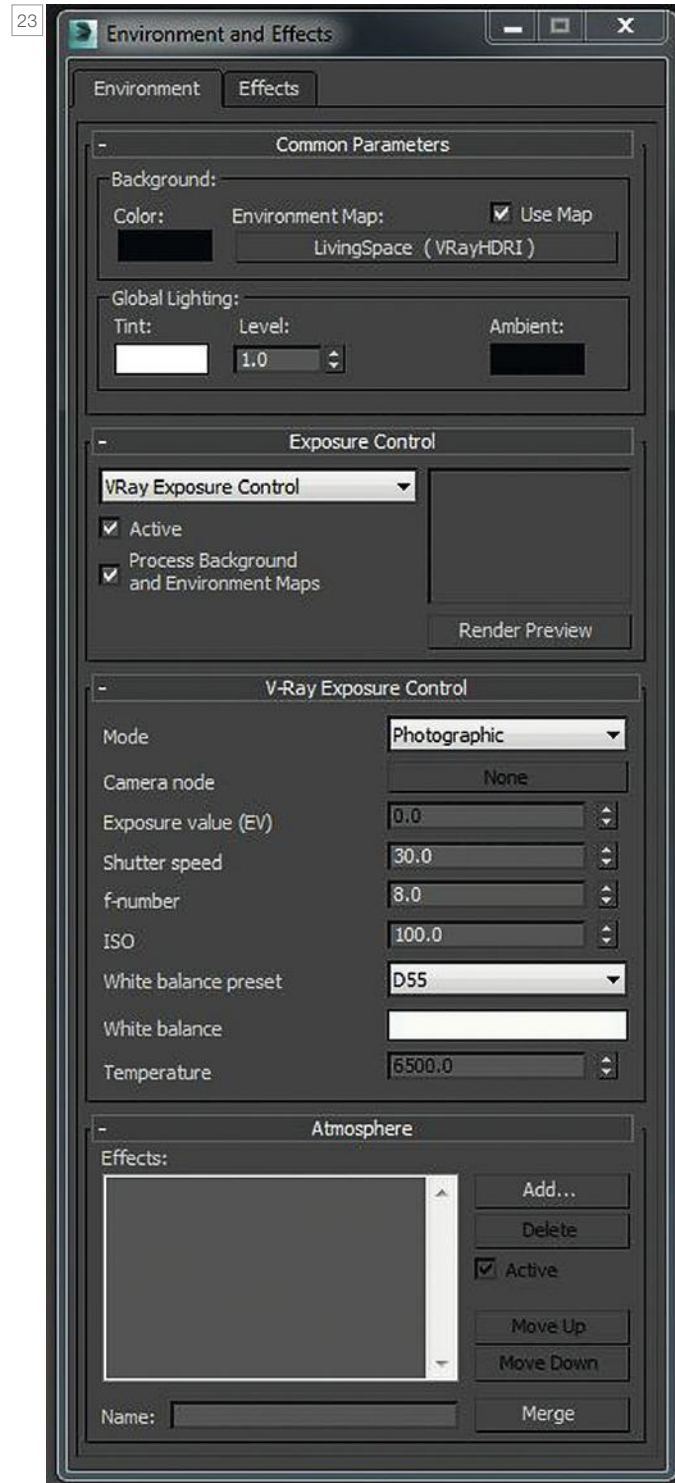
23

Environment and Effects

Environment | Effects

- Common Parameters

Background:
Color: Environment Map: Use Map
LivingSpace (VRayHDRI)

Global Lighting:
Tint: Level: Ambient:
1.0

- Exposure Control

VRay Exposure Control
Active
Process Background and Environment Maps
Render Preview

- V-Ray Exposure Control

Mode: Photographic
Camera node: None
Exposure value (EV): 0.0
Shutter speed: 30.0
f-number: 8.0
ISO: 100.0
White balance preset: D55
White balance
Temperature: 6500.0

- Atmosphere

Effects:
Add...
Delete
Active
Move Up
Move Down
Name:
Merge